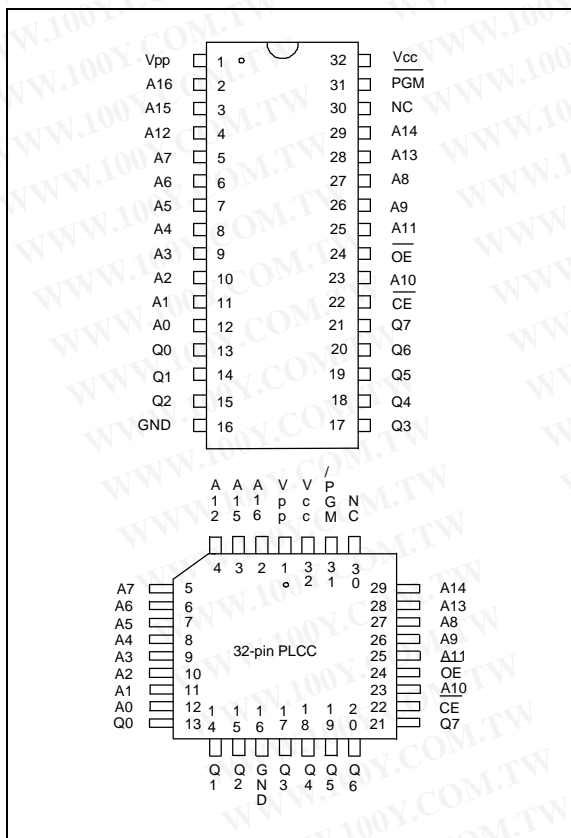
| | | | |
|---|---|---|---|
| Vpp | 1 | 32 | Vcc |
| A16 | 2 | 31 | $\overline{PGM}$ |
| A15 | 3 | 30 | NC |
| A12 | 4 | 29 | A14 |
| A7 | 5 | 28 | A13 |
| A6 | 6 | 27 | A8 |
| A5 | 7 | 26 | A9 |
| A4 | 8 | 25 | A11 |
| A3 | 9 | 24 | $\overline{OE}$ |
| A2 | 10 | 23 | A10 |
| A1 | 11 | 22 | $\overline{CE}$ |
| A0 | 12 | 21 | Q7 |
| Q0 | 13 | 20 | Q6 |
| Q1 | 14 | 19 | Q5 |
| Q2 | 15 | 18 | Q4 |
| GND | 16 | 17 | Q3 |

A12 A15 A16 Vpp Vcc /PGM NC

4 3 2 1 32 31 30

| | | | |
|---|---|---|---|
| A7 | 5 | 29 | A14 |
| A6 | 6 | 28 | A13 |
| A5 | 7 | 27 | A8 |
| A4 | 8 | 26 | A9 |
| A3 | 9 | 25 | A11 |
| A2 | 10 | 24 | OE |
| A1 | 11 | 23 | A10 |
| A0 | 12 | 22 | CE |
| Q0 | 13 | 21 | Q7 |

32-pin PLCC

14 15 16 17 18 19 20

Q1 Q2 GND Q3 Q4 Q5 Q6

WWW.100Y.COM.TW